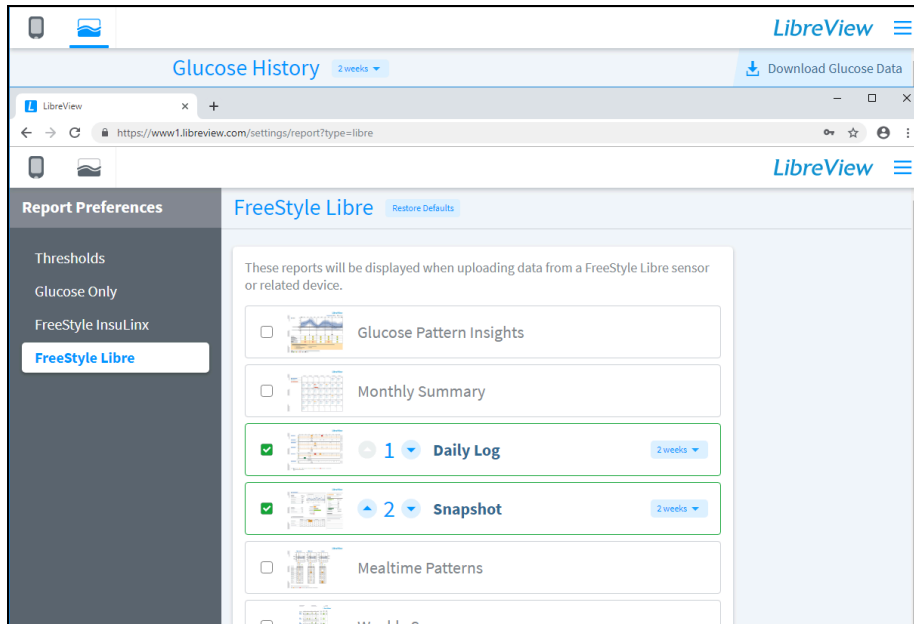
LibreView

Glucose History 2 weeks

Download Glucose Data

LibreView ×  +

https://www1.libreview.com/settings/report?type=libre

LibreView

Report Preferences

Thresholds

Glucose Only

FreeStyle InsuLinx

FreeStyle Libre

FreeStyle Libre Restore Defaults

These reports will be displayed when uploading data from a FreeStyle Libre sensor or related device.

Glucose Pattern Insights

Monthly Summary

1 Daily Log 2 weeks

2 Snapshot 2 weeks

Mealtime Patterns

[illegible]